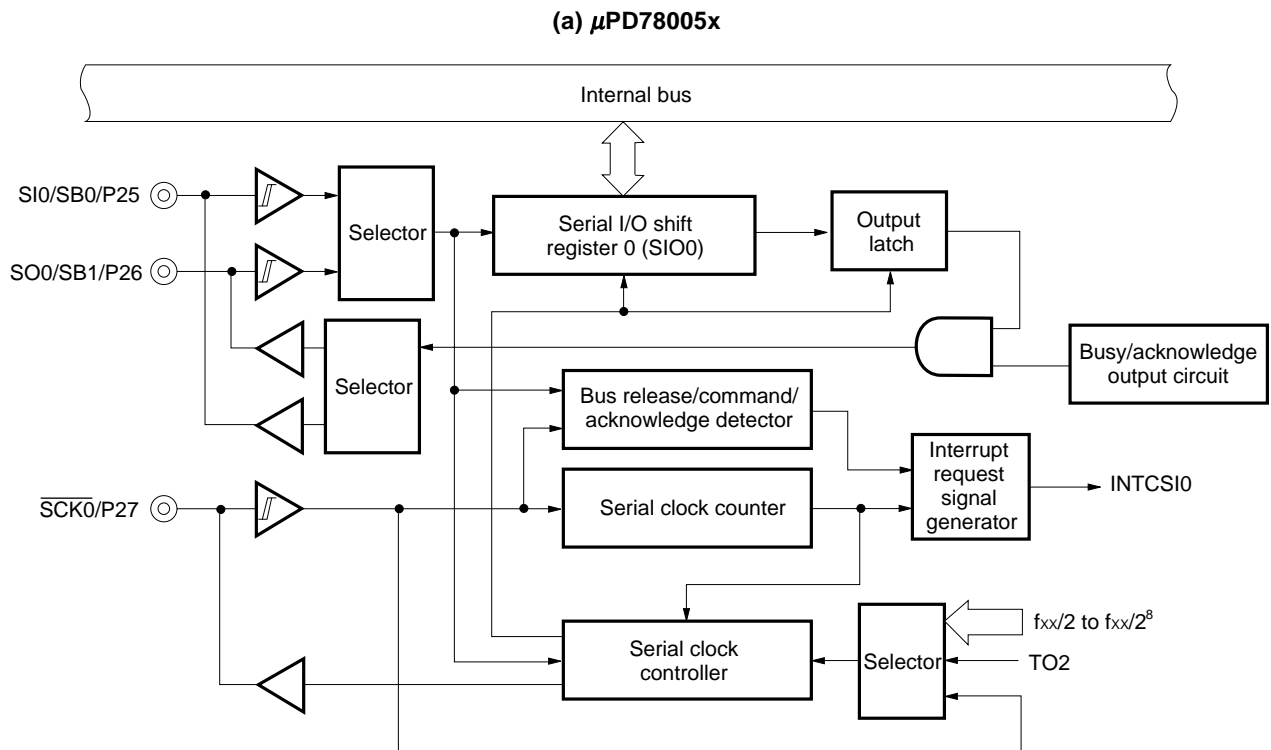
(a) μPD78005x

Internal bus

SI0/SB0/P25

SO0/SB1/P26

Selector

Serial I/O shift register 0 (SIO0)

Output latch

Selector

Busy/acknowledge output circuit

Bus release/command/ acknowledge detector

Interrupt request signal generator

INTCSI0

$\overline{SCK0}$/P27

Serial clock counter

Serial clock controller

Selector

$f_{XX}/2$ to $f_{XX}/2^8$

TO2